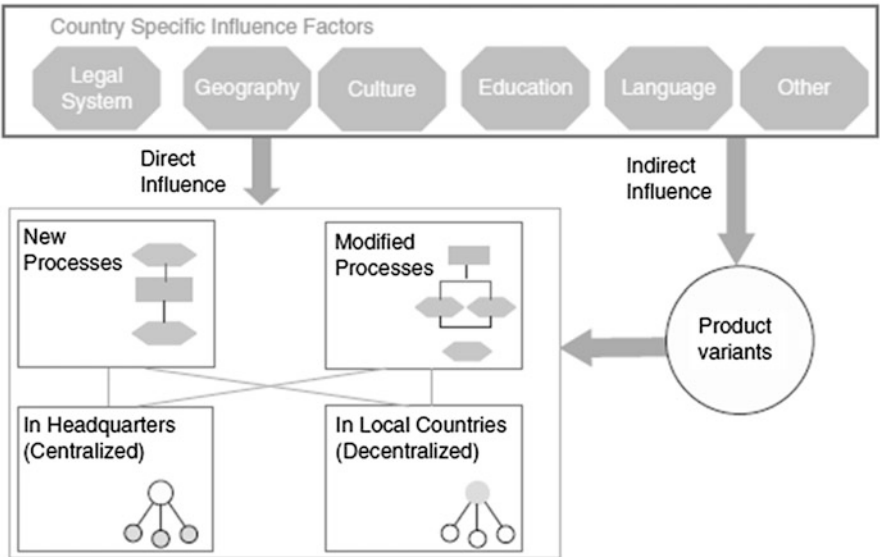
Country Specific Influence Factors

Legal System

Geography

Culture

Education

Language

Other

Direct Influence

Indirect Influence

New Processes

Modified Processes

Product variants

In Headquarters (Centralized)

In Local Countries (Decentralized)